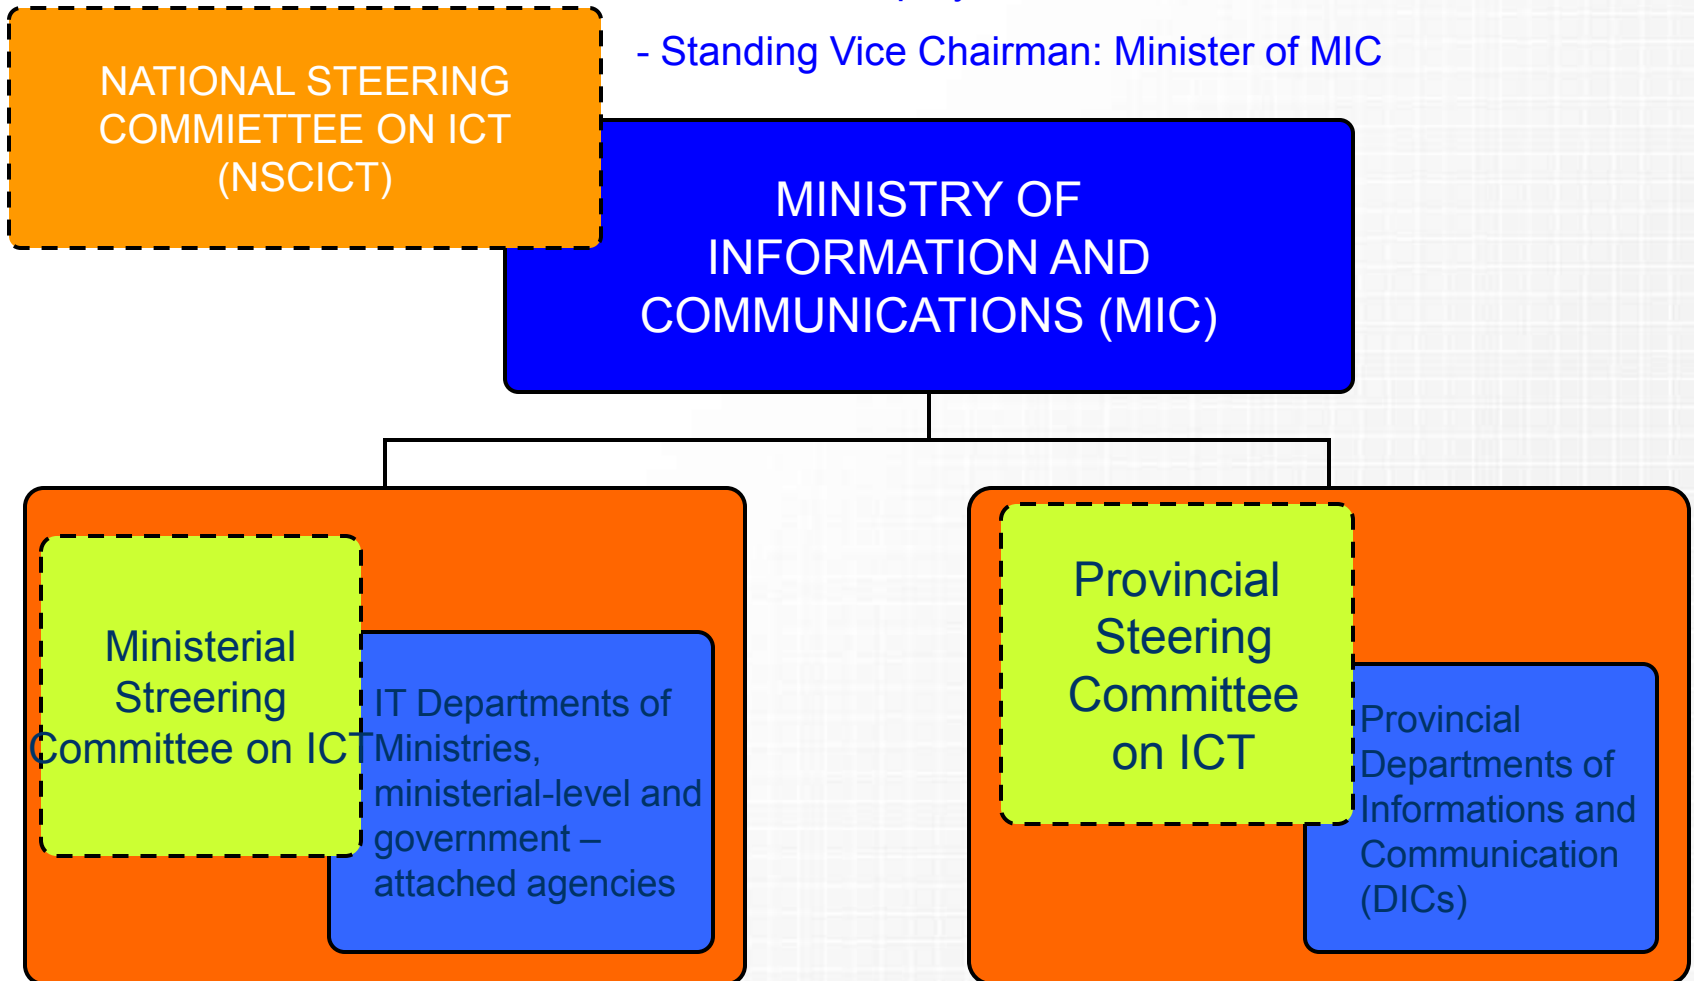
NATIONAL STEERING COMMIETTEE ON ICT (NSCICT)

- Standing Vice Chairman: Minister of MIC

MINISTRY OF INFORMATION AND COMMUNICATIONS (MIC)

Ministerial Streering Committee on ICT

IT Departments of Ministries, ministerial-level and government – attached agencies

Provincial Steering Committee on ICT

Provincial Departments of Informations and Communication (DICs)